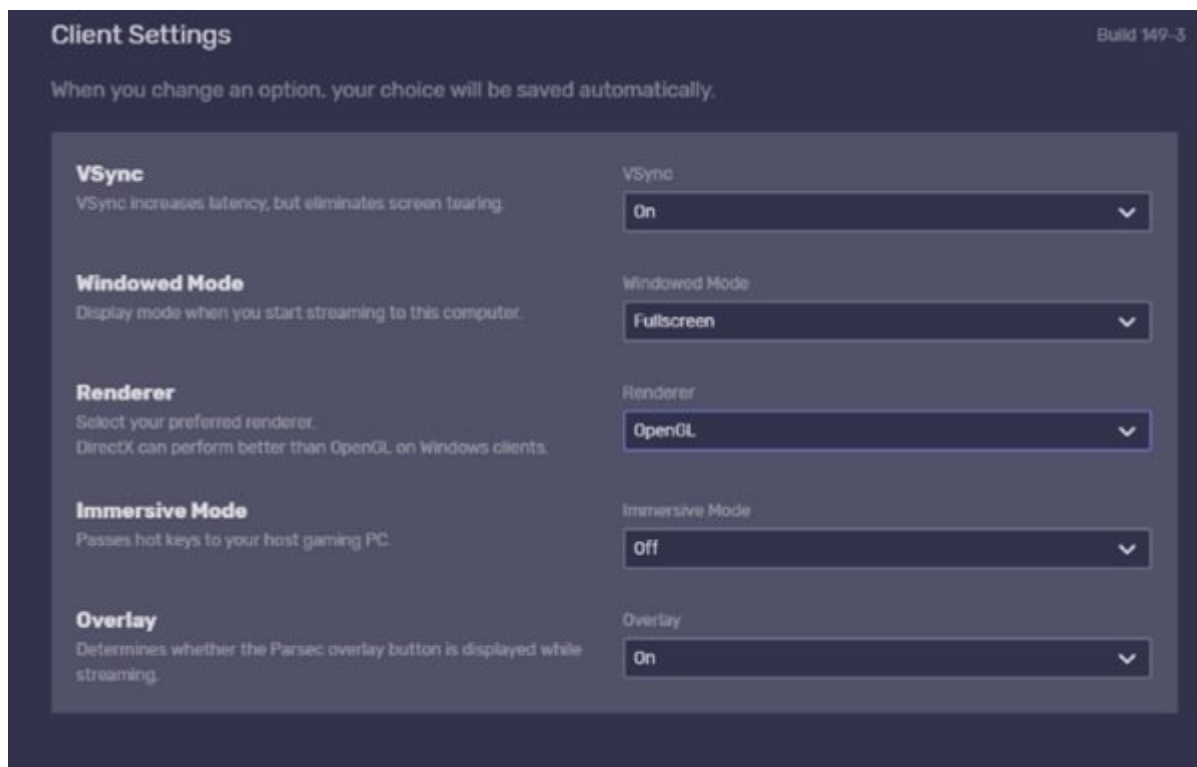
Client Settings

Build 149-3

When you change an option, your choice will be saved automatically.

VSync
VSync increases latency, but eliminates screen tearing.

VSync
On

Windowed Mode
Display mode when you start streaming to this computer.

Windowed Mode
Fullscreen

Renderer
Select your preferred renderer.
DirectX can perform better than OpenGL on Windows clients.

Renderer
OpenGL

Immersive Mode
Passes hot keys to your host gaming PC.

Immersive Mode
Off

Overlay
Determines whether the Parsec overlay button is displayed while streaming.

Overlay
On